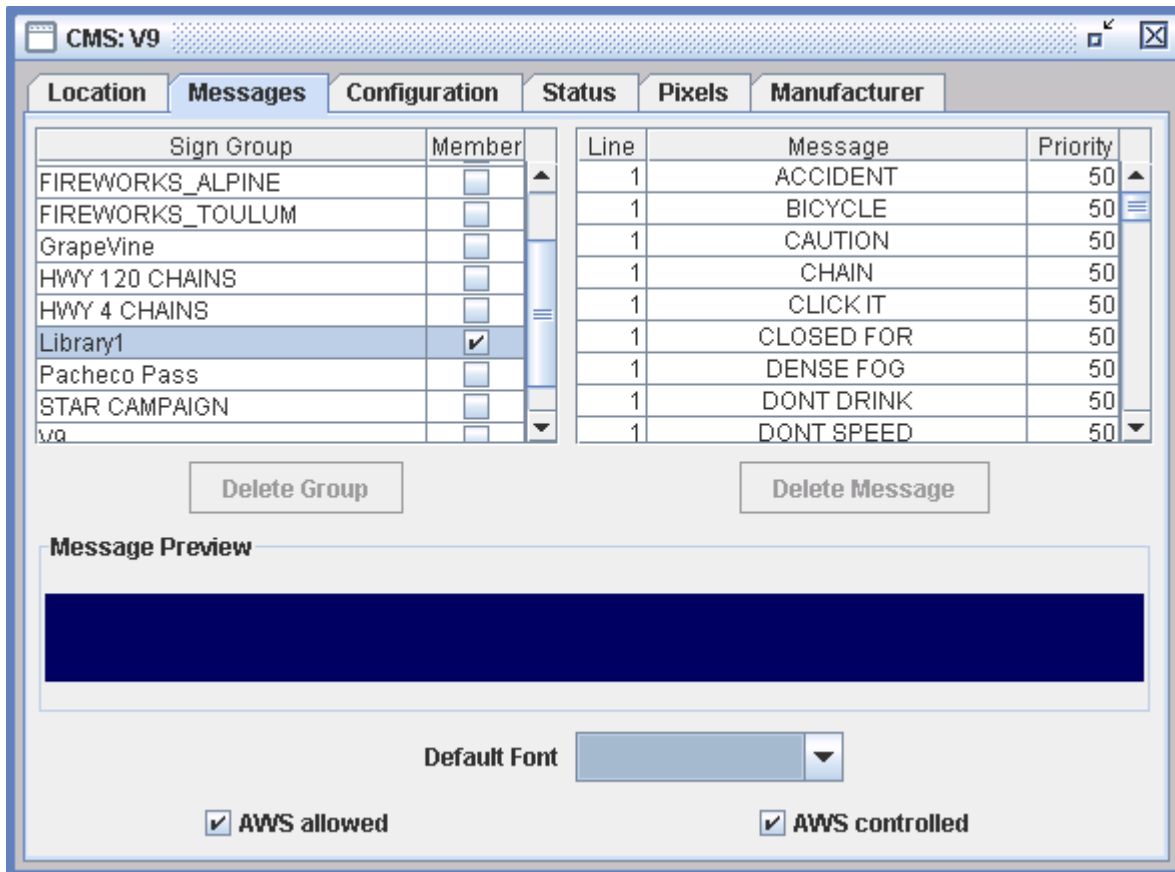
CMS: V9

Location | Messages | Configuration | Status | Pixels | Manufacturer

| Sign Group | Member |
|---|---|
| FIREWORKS_ALPINE | ☐ |
| FIREWORKS_TOULUM | ☐ |
| GrapeVine | ☐ |
| HWY 120 CHAINS | ☐ |
| HWY 4 CHAINS | ☐ |
| Library1 | ✔ |
| Pacheco Pass | ☐ |
| STAR CAMPAIGN | ☐ |
| V9 | ☐ |

| Line | Message | Priority |
|---|---|---|
| 1 | ACCIDENT | 50 |
| 1 | BICYCLE | 50 |
| 1 | CAUTION | 50 |
| 1 | CHAIN | 50 |
| 1 | CLICK IT | 50 |
| 1 | CLOSED FOR | 50 |
| 1 | DENSE FOG | 50 |
| 1 | DONT DRINK | 50 |
| 1 | DONT SPEED | 50 |

Delete Group

Delete Message

Message Preview

Default Font

✔ AWS allowed

✔ AWS controlled